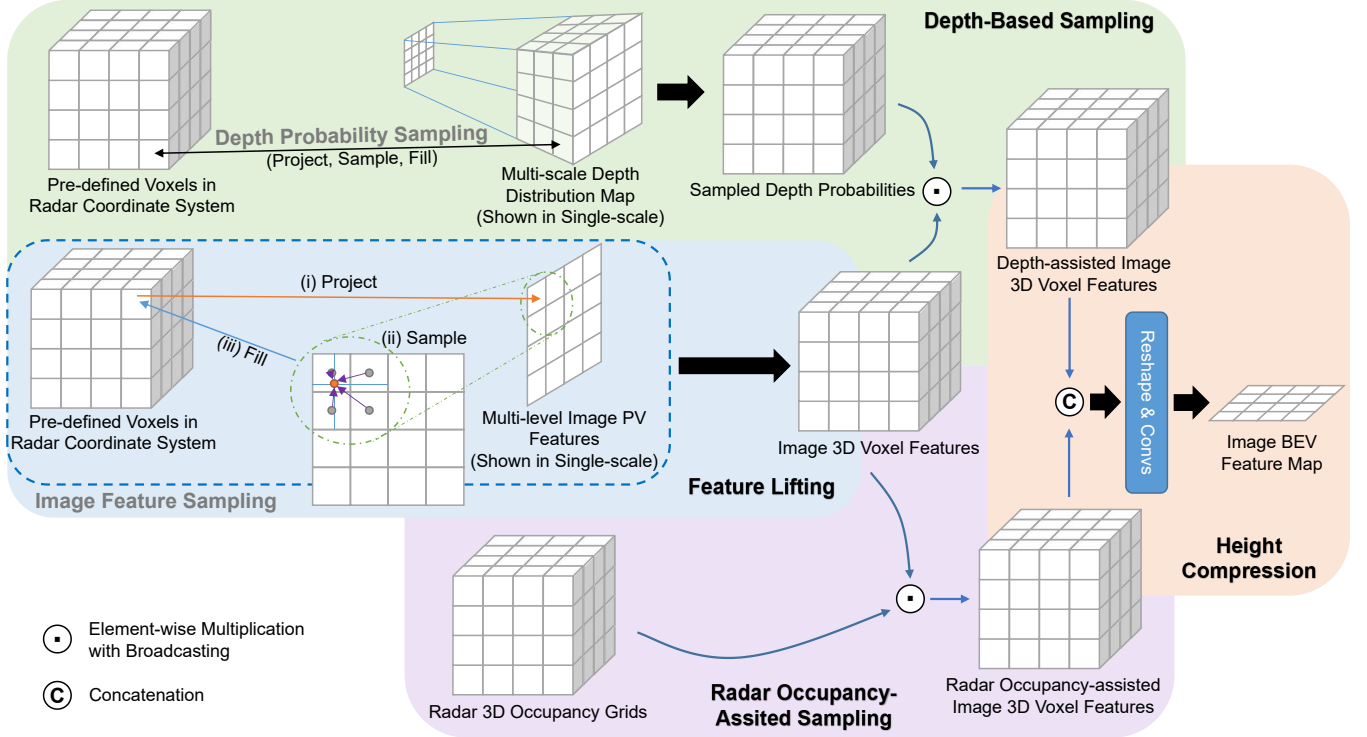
Depth-Based Sampling

Depth Probability Sampling
(Project, Sample, Fill)

Pre-defined Voxels in Radar Coordinate System

Multi-scale Depth Distribution Map (Shown in Single-scale)

Sampled Depth Probabilities

Depth-assisted Image 3D Voxel Features

(i) Project

(ii) Sample

(iii) Fill

Pre-defined Voxels in Radar Coordinate System

Multi-level Image PV Features (Shown in Single-scale)

Image Feature Sampling

Feature Lifting

Image 3D Voxel Features

Reshape & Convs

C

Image BEV Feature Map

Height Compression

Radar 3D Occupancy Grids

Radar Occupancy-assisted Image 3D Voxel Features

Radar Occupancy-Assited Sampling

Element-wise Multiplication with Broadcasting

C Concatenation